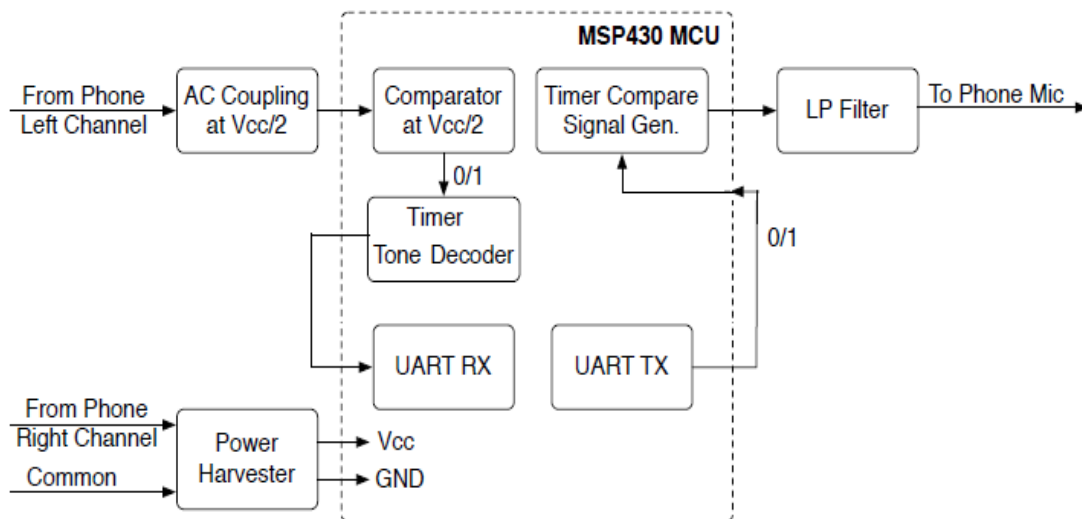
MSP430 MCU

From Phone Left Channel

AC Coupling at Vcc/2

Comparator at Vcc/2

Timer Compare Signal Gen.

LP Filter

To Phone Mic

0/1

Timer Tone Decoder

0/1

UART RX

UART TX

From Phone Right Channel

Common

Power Harvester

Vcc

GND